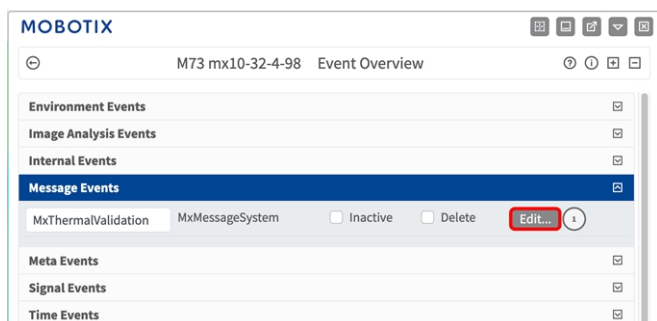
MOBOTIX

M73 mx10-32-4-98 Event Overview

Environment Events
Image Analysis Events
Internal Events
Message Events

MxThermalValidation MxMessageSystem Inactive Delete Edit... 1

Meta Events
Signal Events
Time Events